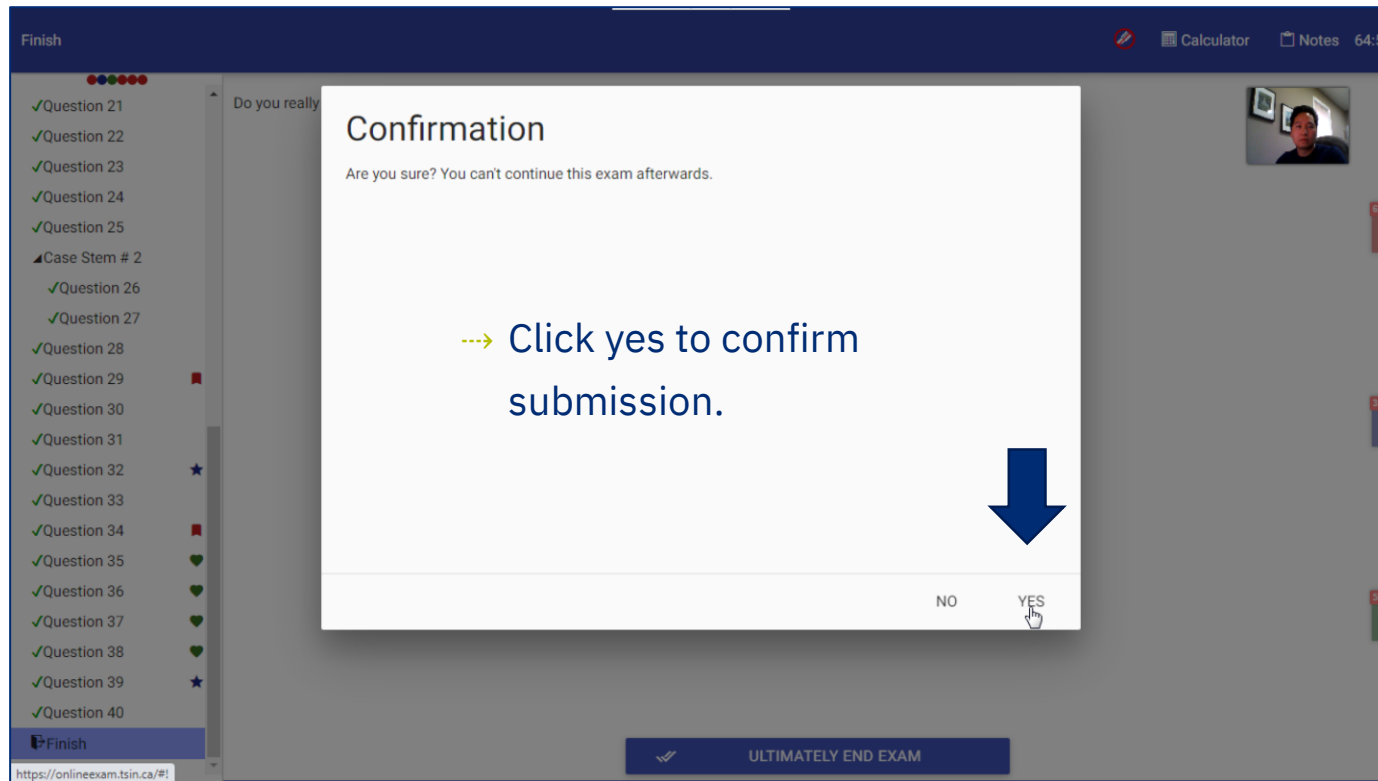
Finish

Calculator Notes 64:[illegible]

✓Question 21
✓Question 22
✓Question 23
✓Question 24
✓Question 25
◢Case Stem # 2
✓Question 26
✓Question 27
✓Question 28
✓Question 29
✓Question 30
✓Question 31
✓Question 32
✓Question 33
✓Question 34
✓Question 35
✓Question 36
✓Question 37
✓Question 38
✓Question 39
✓Question 40
Finish

https://onlineexam.tsin.ca/#!

Do you really

Confirmation

Are you sure? You can't continue this exam afterwards.

Click yes to confirm submission.

NO YES

ULTIMATELY END EXAM